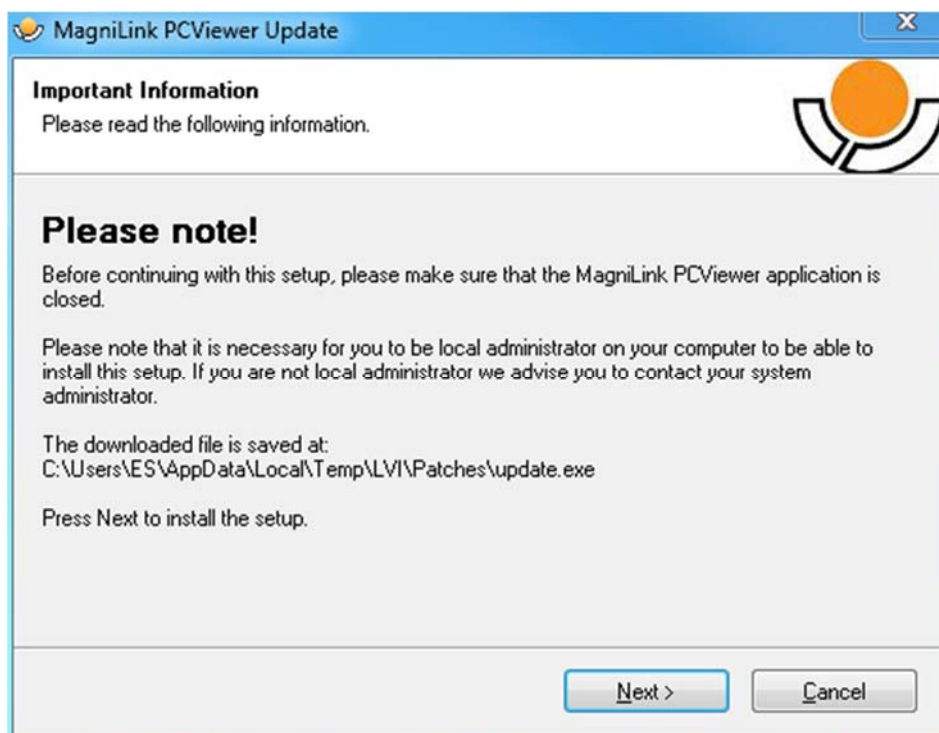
MagniLink PCViewer Update

Important Information
Please read the following information.

Please note!

Before continuing with this setup, please make sure that the MagniLink PCViewer application is closed.

Please note that it is necessary for you to be local administrator on your computer to be able to install this setup. If you are not local administrator we advise you to contact your system administrator.

The downloaded file is saved at:
C:\Users\ES\AppData\Local\Temp\LVI\Patches\update.exe

Press Next to install the setup.

Next >

Cancel